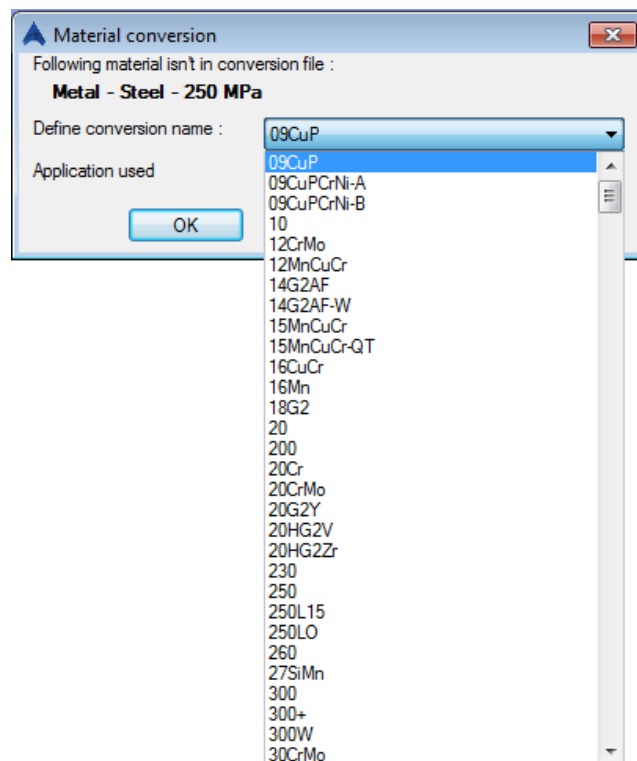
Material conversion

Following material isn't in conversion file :

Metal - Steel - 250 MPa

Define conversion name : 09CuP

Application used

OK

09CuP
09CuPCrNi-A
09CuPCrNi-B
10
12CrMo
12MnCuCr
14G2AF
14G2AF-W
15MnCuCr
15MnCuCr-QT
16CuCr
16Mn
18G2
20
200
20Cr
20CrMo
20G2Y
20HG2V
20HG2Zr
230
250
250L15
250LO
260
27SiMn
300
300+
300W
30CrMo